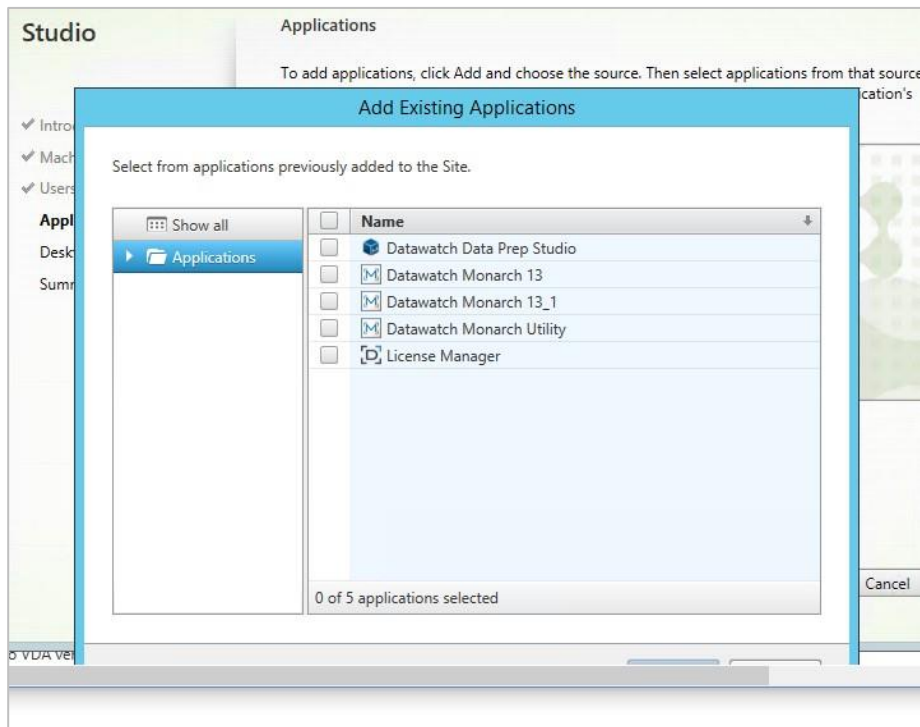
Studio

Applications

To add applications, click Add and choose the source. Then select applications from that source

cation's

Intro
Mach
Users
Appl
Desk
Summ

Add Existing Applications

Select from applications previously added to the Site.

Show all
Applications

| | Name |
|---|---|
| | Datawatch Data Prep Studio |
| | Datawatch Monarch 13 |
| | Datawatch Monarch 13_1 |
| | Datawatch Monarch Utility |
| | License Manager |

0 of 5 applications selected

Cancel

VDA ver